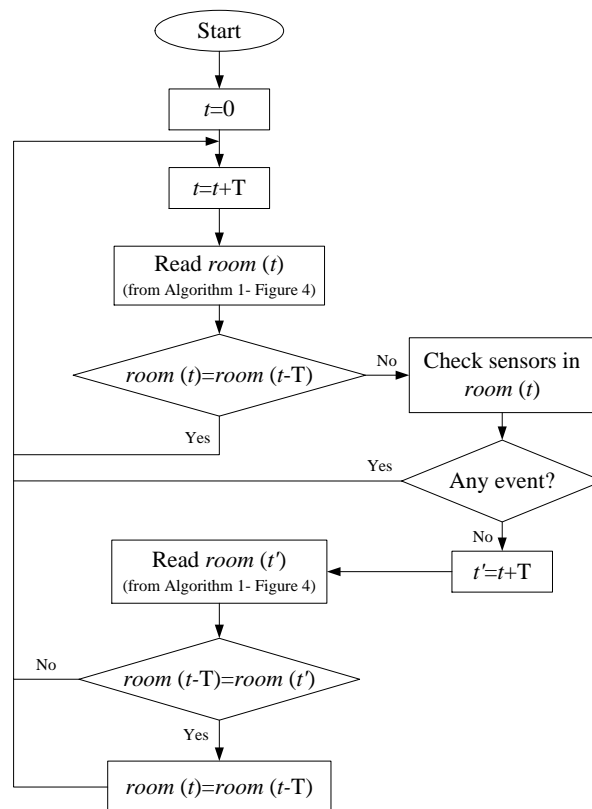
Start

$t$=0

$t$=$t$+T

Read *room* ($t$)
(from Algorithm 1- Figure 4)

*room* ($t$)=*room* ($t$-T)

No

Yes

Check sensors in *room* ($t$)

Yes

Any event?

No

Read *room* ($t'$)
(from Algorithm 1- Figure 4)

$t'$=$t$+T

No

*room* ($t$-T)=*room* ($t'$)

Yes

*room* ($t$)=*room* ($t$-T)